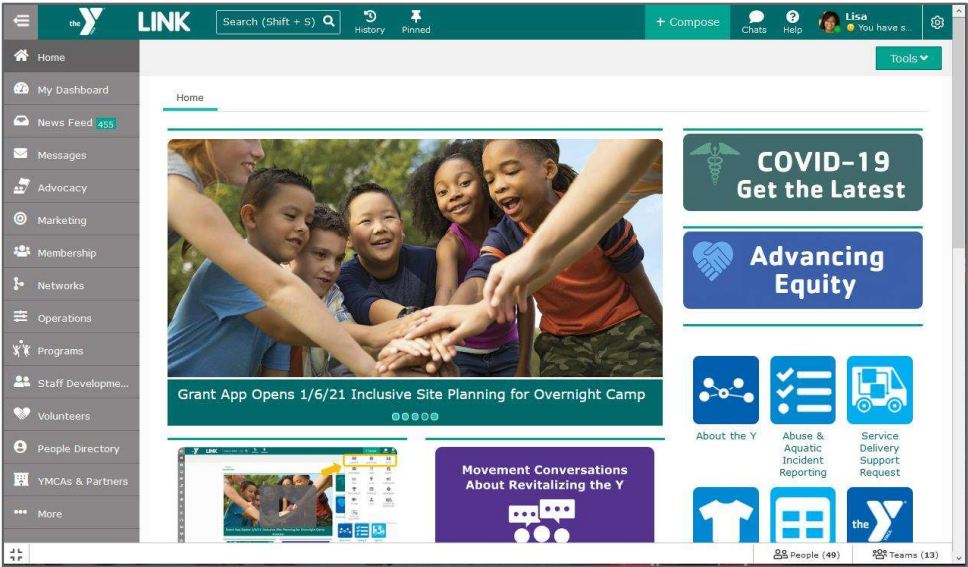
the Y LINK

Search (Shift + S)

History

Pinned

+ Compose

Chats

Help

Lisa
You have s...

Home

My Dashboard

News Feed 455

Messages

Advocacy

Marketing

Membership

Networks

Operations

Programs

Staff Developme...

Volunteers

People Directory

YMCAs & Partners

More

Tools

Home

Grant App Opens 1/6/21 Inclusive Site Planning for Overnight Camp

COVID-19
Get the Latest

Advancing Equity

About the Y

Abuse & Aquatic Incident Reporting

Service Delivery Support Request

Movement Conversations About Revitalizing the Y

the Y

People (49)

Teams (13)